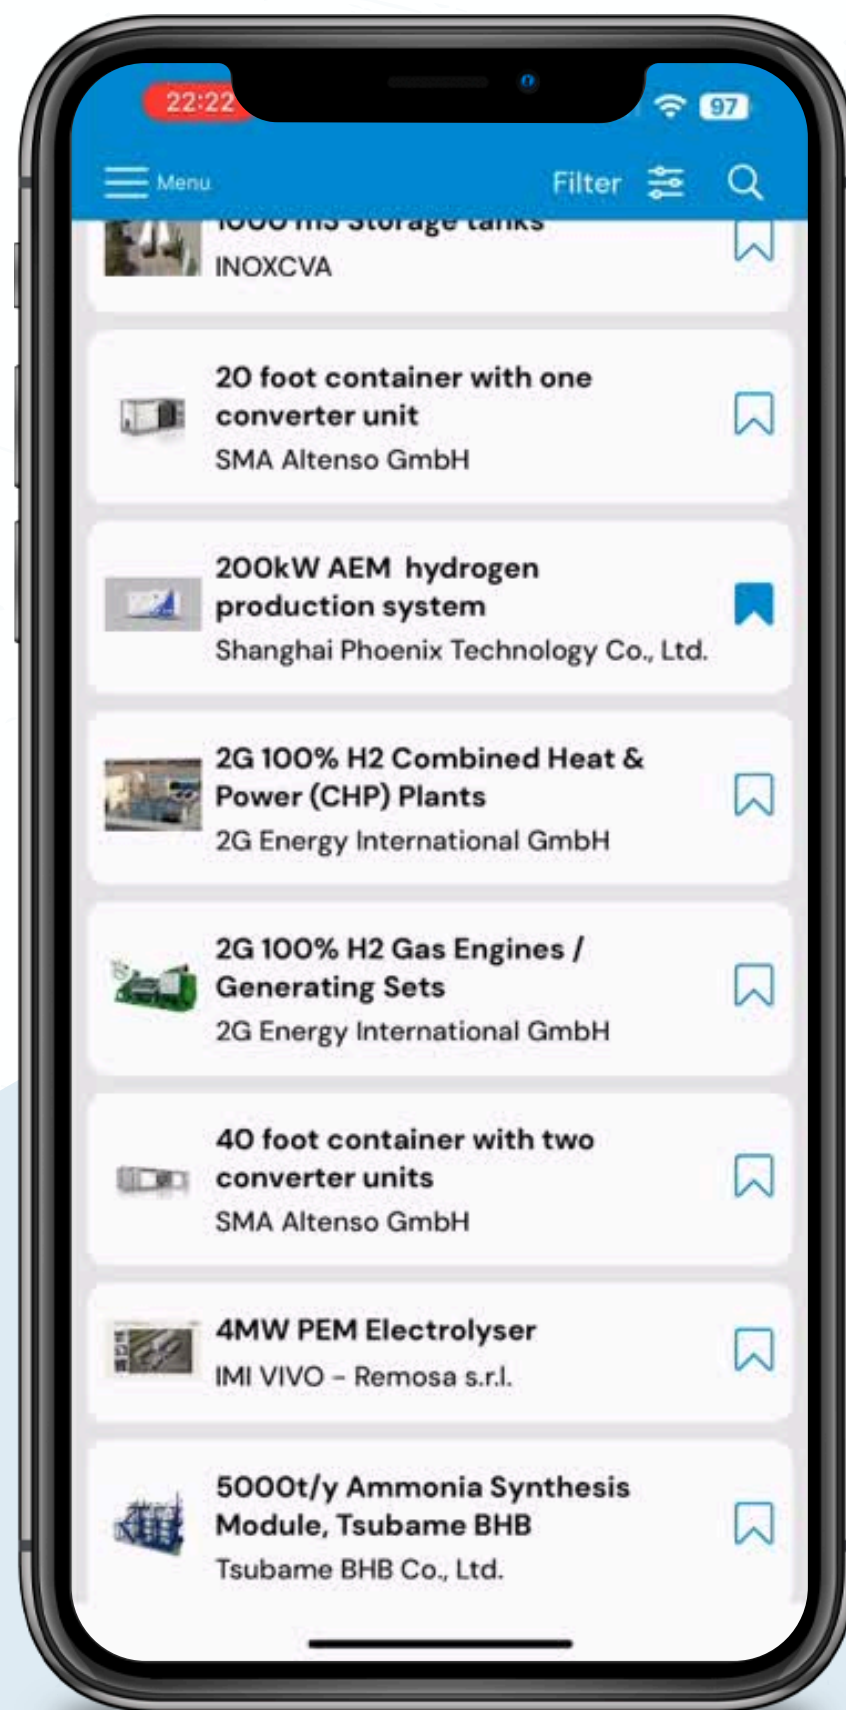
22:22

97

Menu

Filter

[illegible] Storage tanks
INOXCVA

20 foot container with one converter unit
SMA Altenso GmbH

200kW AEM hydrogen production system
Shanghai Phoenix Technology Co., Ltd.

2G 100% H2 Combined Heat & Power (CHP) Plants
2G Energy International GmbH

2G 100% H2 Gas Engines / Generating Sets
2G Energy International GmbH

40 foot container with two converter units
SMA Altenso GmbH

4MW PEM Electrolyser
IMI VIVO - Remosa s.r.l.

5000t/y Ammonia Synthesis Module, Tsubame BHB
Tsubame BHB Co., Ltd.